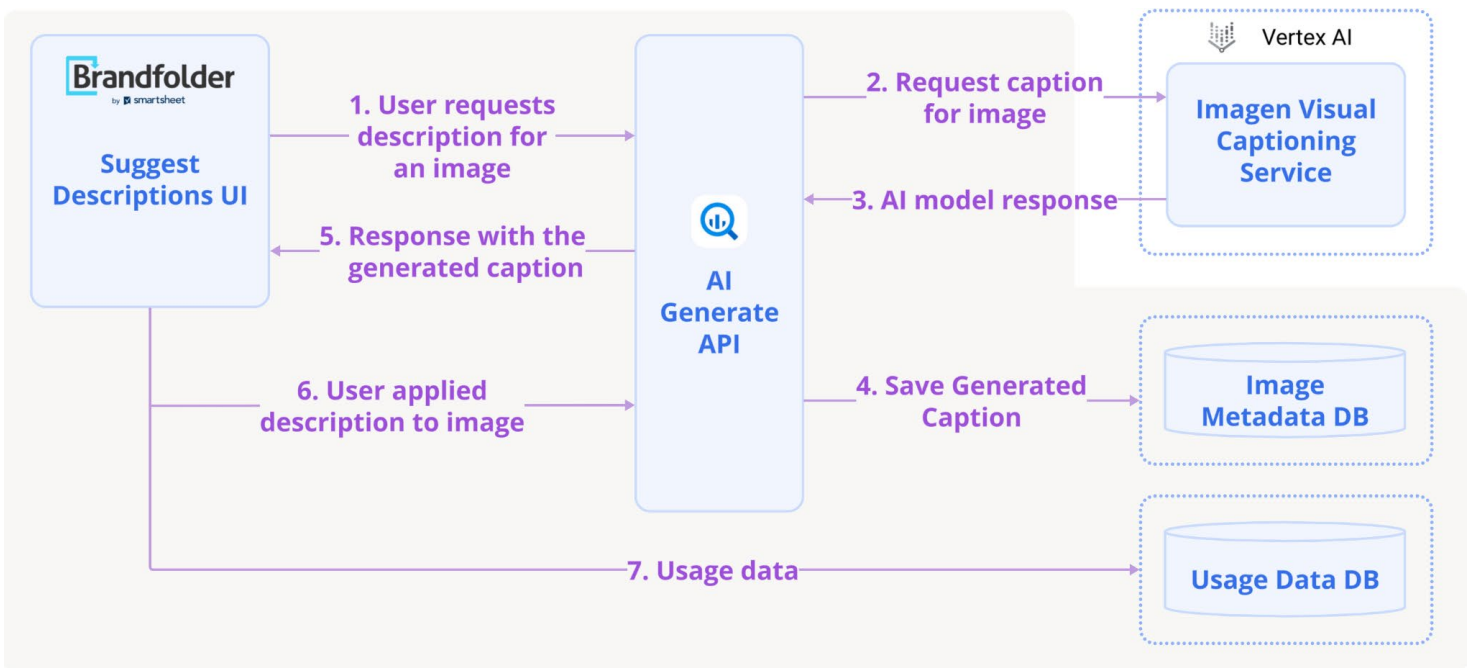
Brandfolder
by smartsheet

Suggest Descriptions UI

1. User requests description for an image

5. Response with the generated caption

6. User applied description to image

7. Usage data

AI Generate API

2. Request caption for image

3. AI model response

4. Save Generated Caption

Vertex AI

Imagen Visual Captioning Service

Image Metadata DB

Usage Data DB